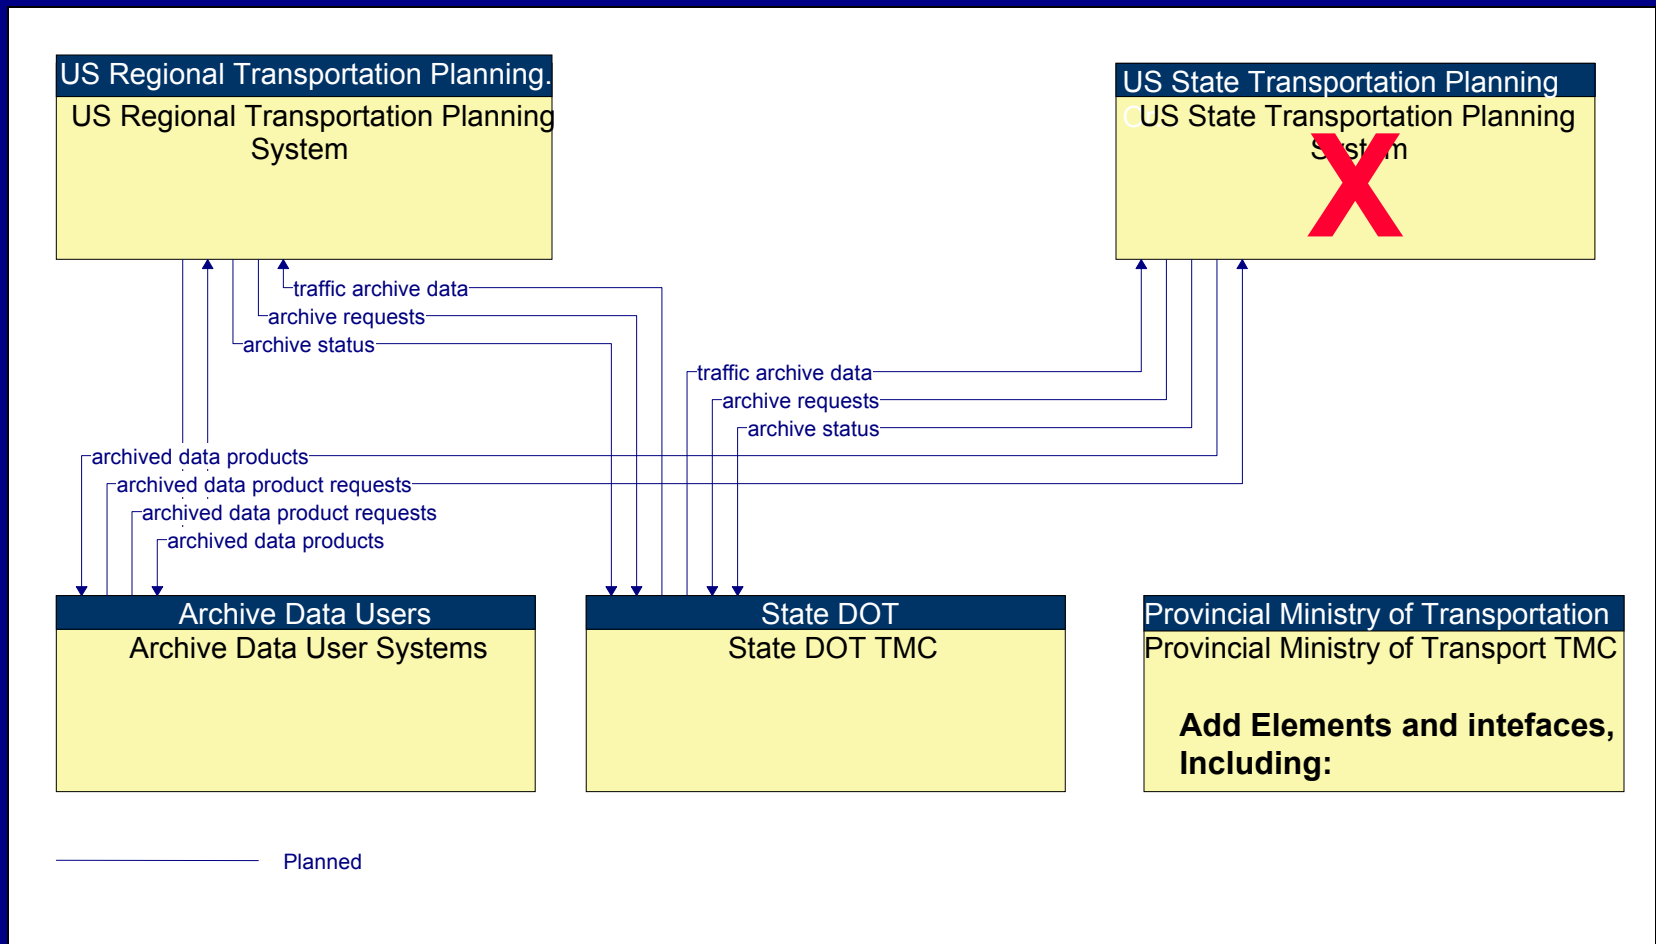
US Regional Transportation Planning.
US Regional Transportation Planning System

US State Transportation Planning
US State Transportation Planning S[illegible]st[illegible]m

X

traffic archive data
archive requests
archive status

traffic archive data
archive requests
archive status

archived data products
archived data product requests
archived data product requests
archived data products

Archive Data Users
Archive Data User Systems

State DOT
State DOT TMC

Provincial Ministry of Transportation
Provincial Ministry of Transport TMC

Add Elements and intefaces, Including:

Planned